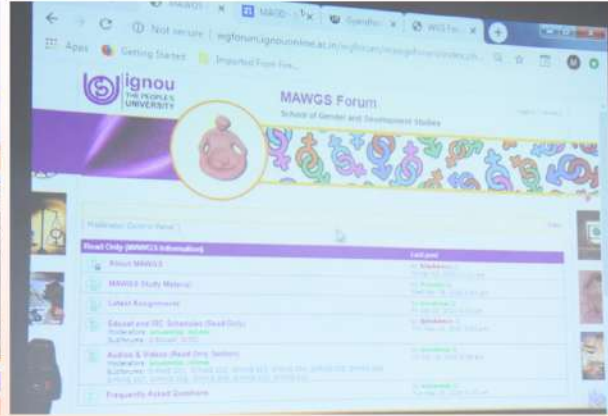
MAWGS
MAWGS - In
Questions
WGS Foru

Not secure | wgforum.ignouonline.ac.in/wgforum/mawgsforum/index.ph...

Apps
Getting Started
Imported From Fire...

ignou
THE PEOPLE'S UNIVERSITY

MAWGS Forum
School of Gender and Development Studies

Moderator Control Panel

Read Only (MAWGS Information)
Last post

About MAWGS
MAWGS Study Material
Latest Assignments
Eduset and IRC Schedules (Read Only)
Moderators: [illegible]
Subforums: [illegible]
Audios & Videos (Read Only Section)
Moderators: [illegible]
Subforums: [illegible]
Frequently Asked Questions